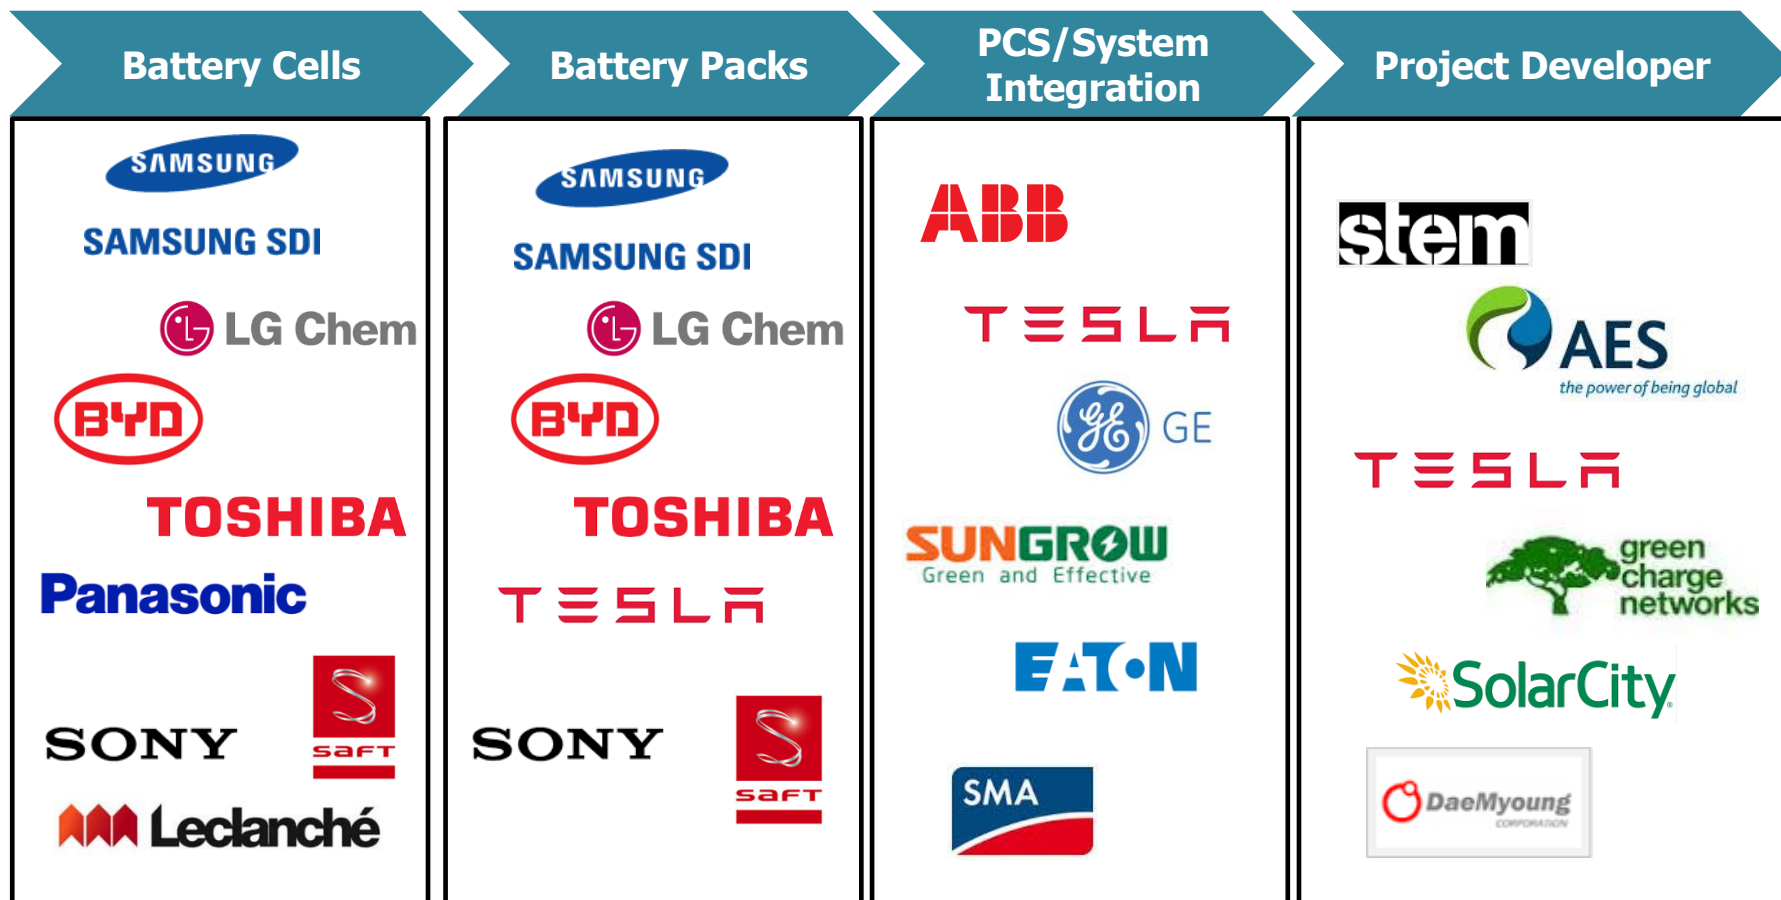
Battery Cells

Battery Packs

PCS/System Integration

Project Developer

SAMSUNG
SAMSUNG SDI
LG Chem
BYD
TOSHIBA
Panasonic
SONY
saft
Leclanché

SAMSUNG
SAMSUNG SDI
LG Chem
BYD
TOSHIBA
TESLA
SONY
saft

ABB
TESLA
GE
SUNGROW
Green and Effective
EATON
SMA

stem
AES
the power of being global
TESLA
green charge networks
SolarCity
DaeMyoung
CORPORATION